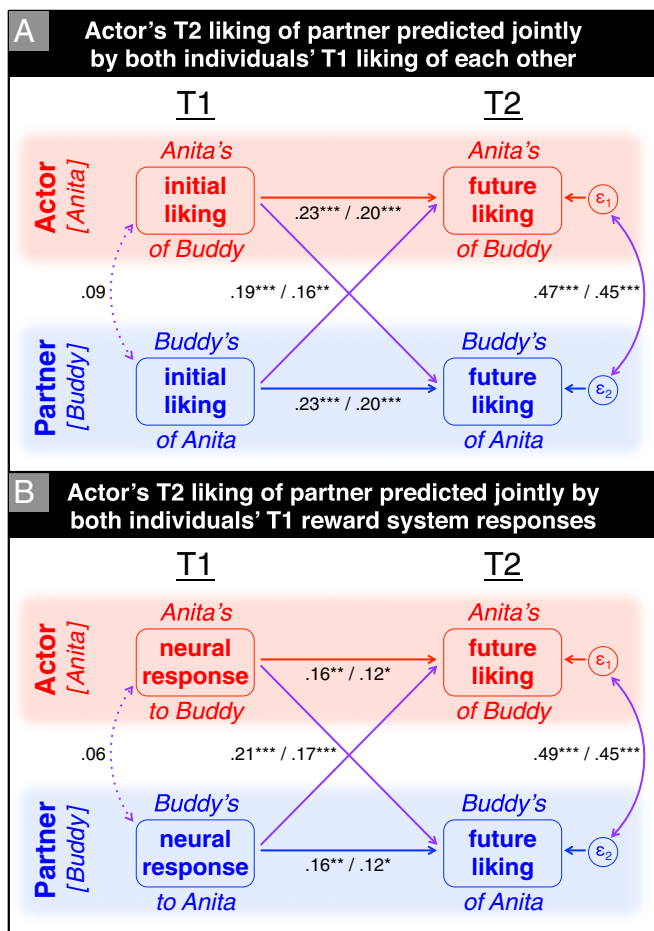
A Actor's T2 liking of partner predicted jointly by both individuals' T1 liking of each other

T1

T2

Actor [Anita]

Anita's initial liking of Buddy

.23*** / .20***

Anita's future liking of Buddy

$\varepsilon_1$

.09

.19*** / .16**

.47*** / .45***

Partner [Buddy]

Buddy's initial liking of Anita

.23*** / .20***

Buddy's future liking of Anita

$\varepsilon_2$

B Actor's T2 liking of partner predicted jointly by both individuals' T1 reward system responses

T1

T2

Actor [Anita]

Anita's neural response to Buddy

.16** / .12*

Anita's future liking of Buddy

$\varepsilon_1$

.06

.21*** / .17***

.49*** / .45***

Partner [Buddy]

Buddy's neural response to Anita

.16** / .12*

Buddy's future liking of Anita

$\varepsilon_2$